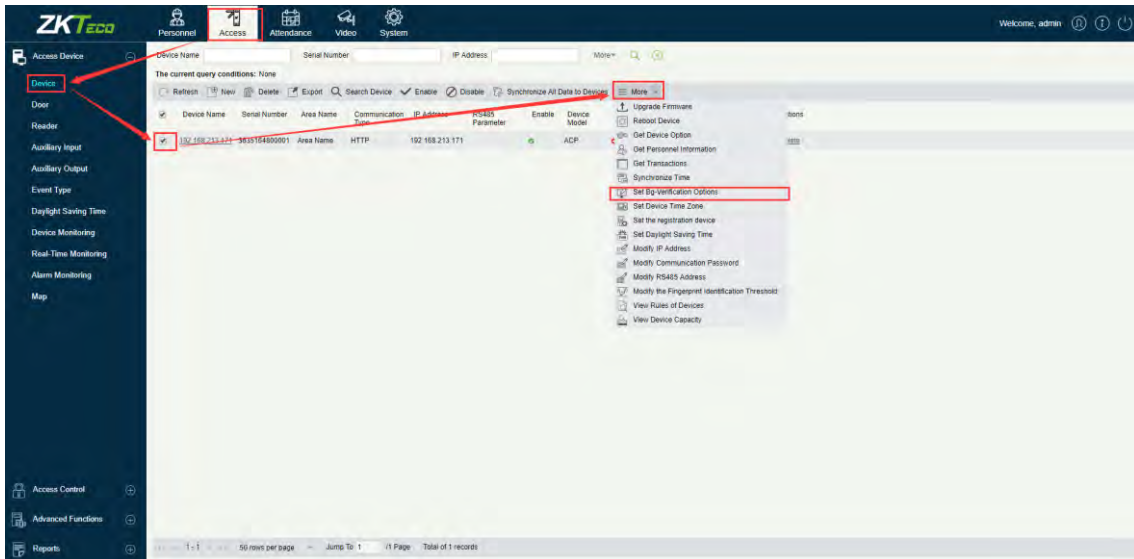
ZKTeco

Personnel Access Attendance Video System

Welcome, admin

Access Device

Device
Door
Reader
Auxiliary Input
Auxiliary Output
Event Type
Daylight Saving Time
Device Monitoring
Real-Time Monitoring
Alarm Monitoring
Map

Access Control
Advanced Functions
Reports

Device Name Serial Number IP Address More

The current query conditions: None

Refresh New Delete Export Search Device Enable Disable Synchronize All Data to Devices More

| | Device Name | Serial Number | Area Name | Communication Type | IP Address | RS485 Parameter | Enable | Device Model | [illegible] | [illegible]tions |
|---|---|---|---|---|---|---|---|---|---|---|
| ✓ | 192.168.213.171 | 3635164800001 | Area Name | HTTP | 192.168.213.171 | | | ACP | | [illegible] |

Upgrade Firmware
Reboot Device
Get Device Option
Get Personnel Information
Get Transactions
Synchronize Time
Set Bg-Verification Options
Set Device Time Zone
Set the registration device
Set Daylight Saving Time
Modify IP Address
Modify Communication Password
Modify RS485 Address
Modify the Fingerprint Identification Threshold
View Rules of Devices
View Device Capacity

1-1 50 rows per page Jump To 1 /1 Page Total of 1 records